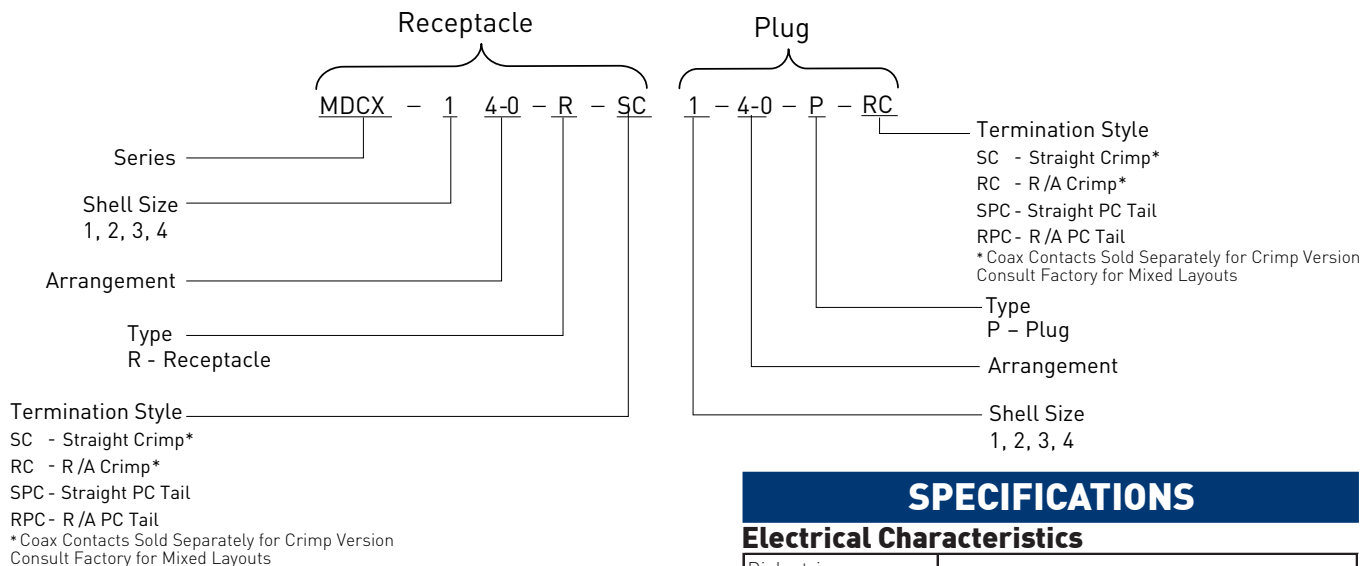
Receptacle

Plug

MDCX – 1 4-0 – R – SC 1 – 4-0 – P – RC

Series

Shell Size
1, 2, 3, 4

Arrangement

Type
R - Receptacle

Termination Style
SC - Straight Crimp*
RC - R /A Crimp*
SPC - Straight PC Tail
RPC - R /A PC Tail
* Coax Contacts Sold Separately for Crimp Version
Consult Factory for Mixed Layouts

Termination Style
SC - Straight Crimp*
RC - R /A Crimp*
SPC - Straight PC Tail
RPC - R /A PC Tail
* Coax Contacts Sold Separately for Crimp Version
Consult Factory for Mixed Layouts

Type
P – Plug

Arrangement

Shell Size
1, 2, 3, 4

SPECIFICATIONS

Electrical Characteristics

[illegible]